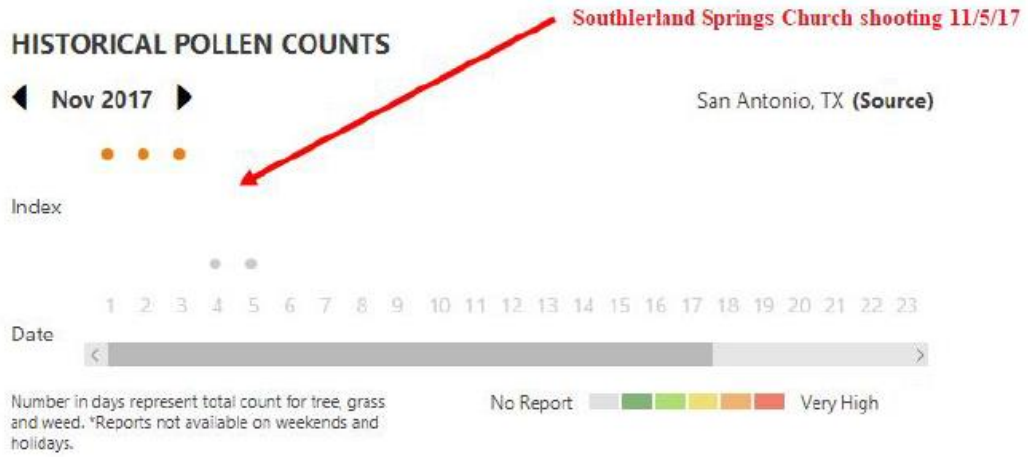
Southlerland Springs Church shooting 11/5/17

HISTORICAL POLLEN COUNTS

Nov 2017

San Antonio, TX **(Source)**

Index

1 2 3 4 5 6 7 8 9 10 11 12 13 14 15 16 17 18 19 20 21 22 23

Date

Number in days represent total count for tree, grass and weed. *Reports not available on weekends and holidays.

No Report Very High